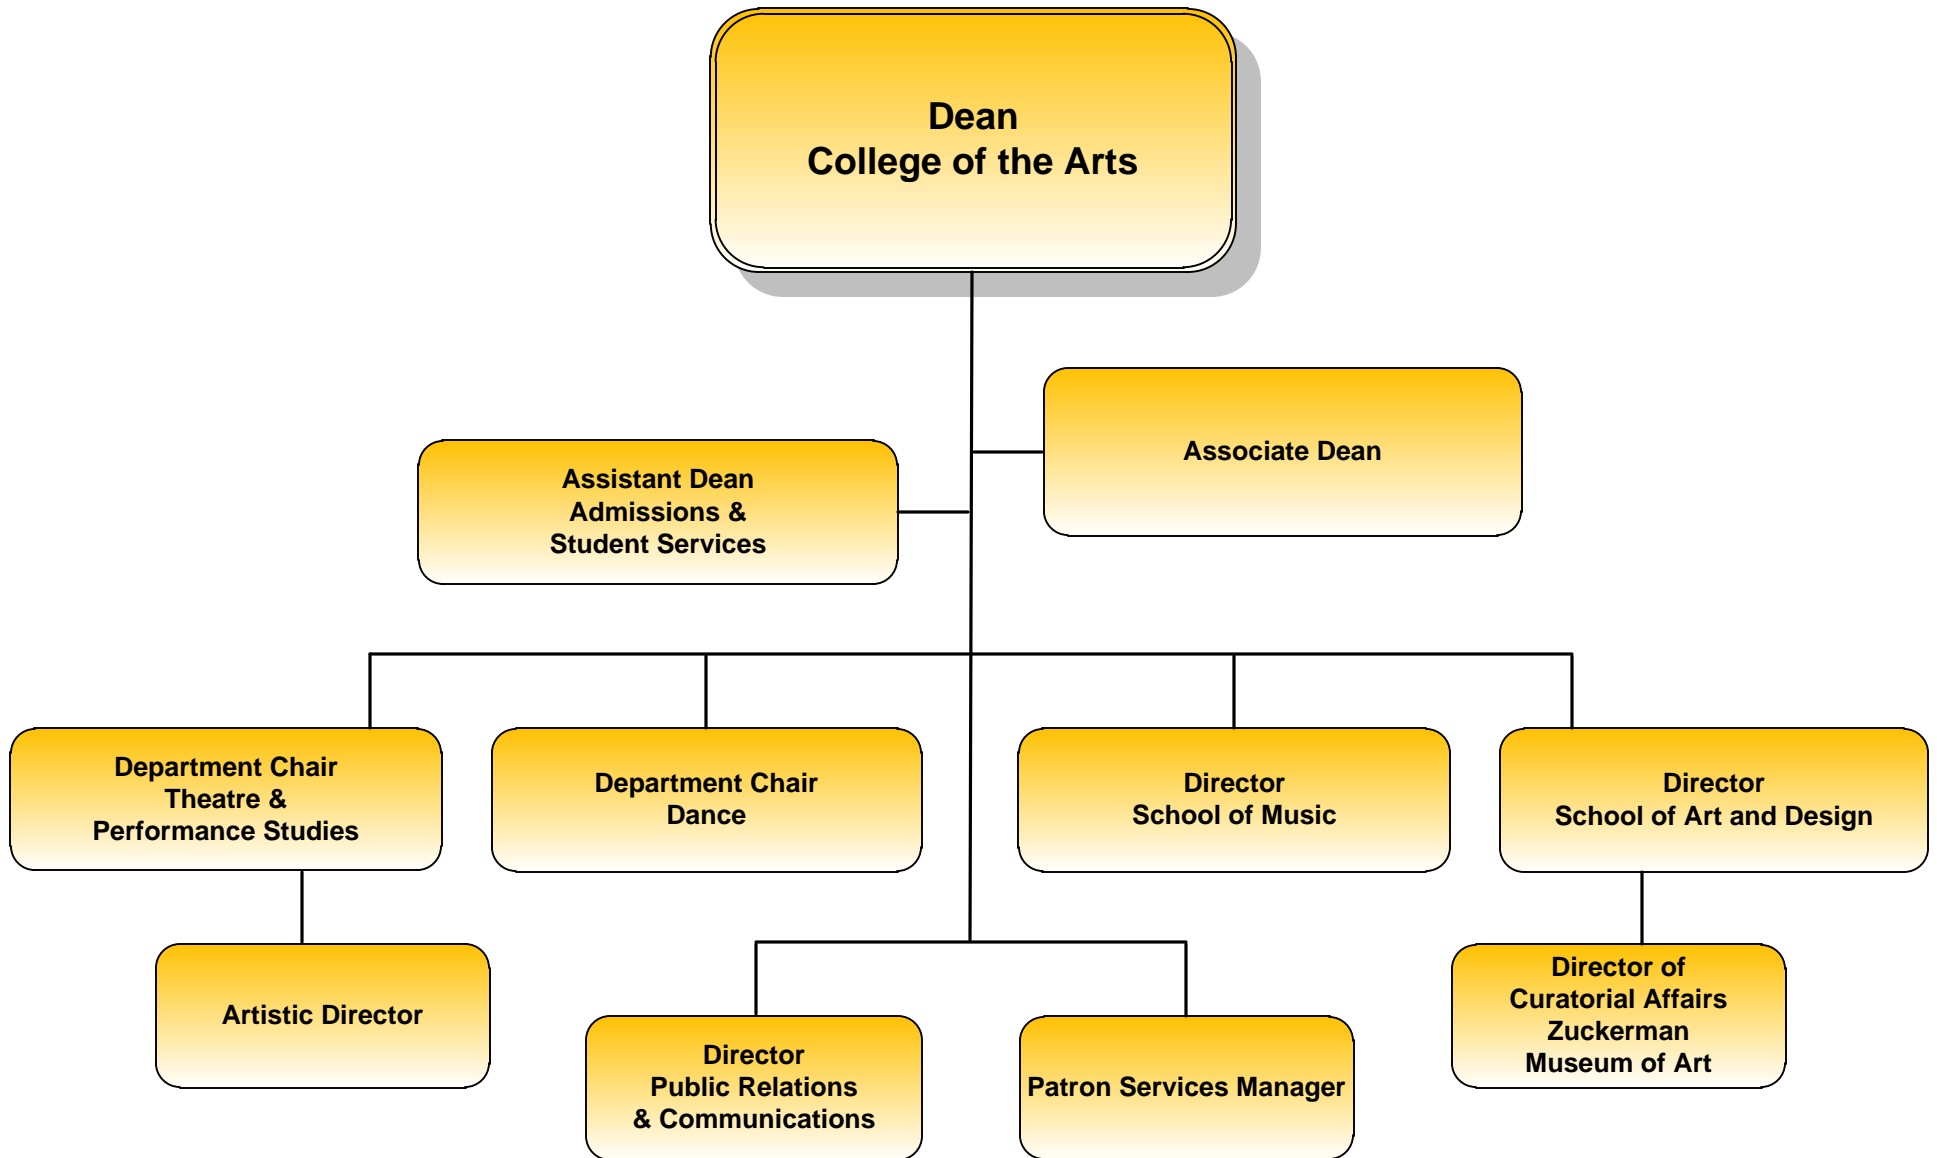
Dean
College of the Arts

Assistant Dean
Admissions &
Student Services

Associate Dean

Department Chair
Theatre &
Performance Studies

Department Chair
Dance

Director
School of Music

Director
School of Art and Design

Artistic Director

Director
Public Relations
& Communications

Patron Services Manager

Director of
Curatorial Affairs
Zuckerman
Museum of Art